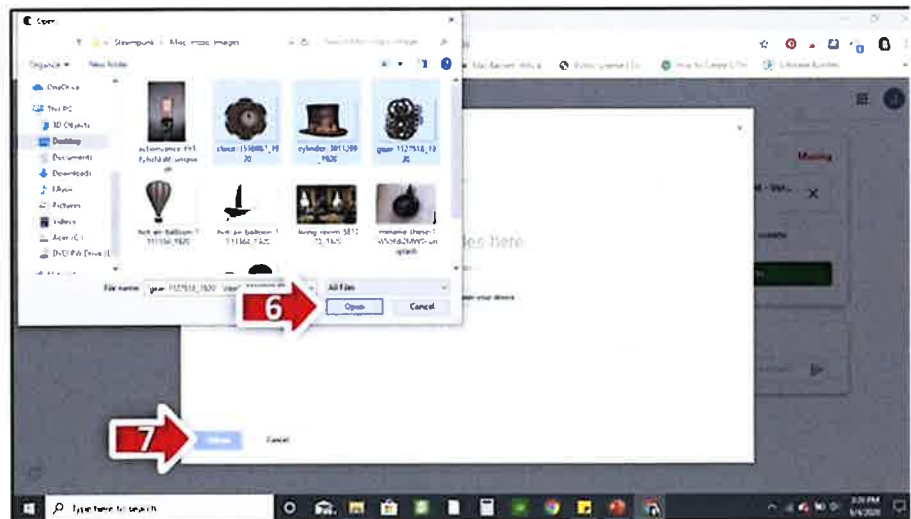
Open

Steampunk > Mac Photo Images

Search Mac Photo Images

Organize New folder

OneDrive

This PC

3D Objects

Desktop

Documents

Downloads

Music

Pictures

Videos

Acer (C:)

DVD RW Drive (E:)

automaton-1913_1920

clock-1510061_1920

cylinder-3011380_1920

gear-1127518_1920

hot-air-balloon-1_1920

hot-air-balloon-1_1920

living-room-3817_1920

machine-1920

File name: gear-1127518_1920

All Files

Open

Cancel

6

7

Upload

Cancel

Moving

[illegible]

Type here to search

3:39 PM

6/4/2020